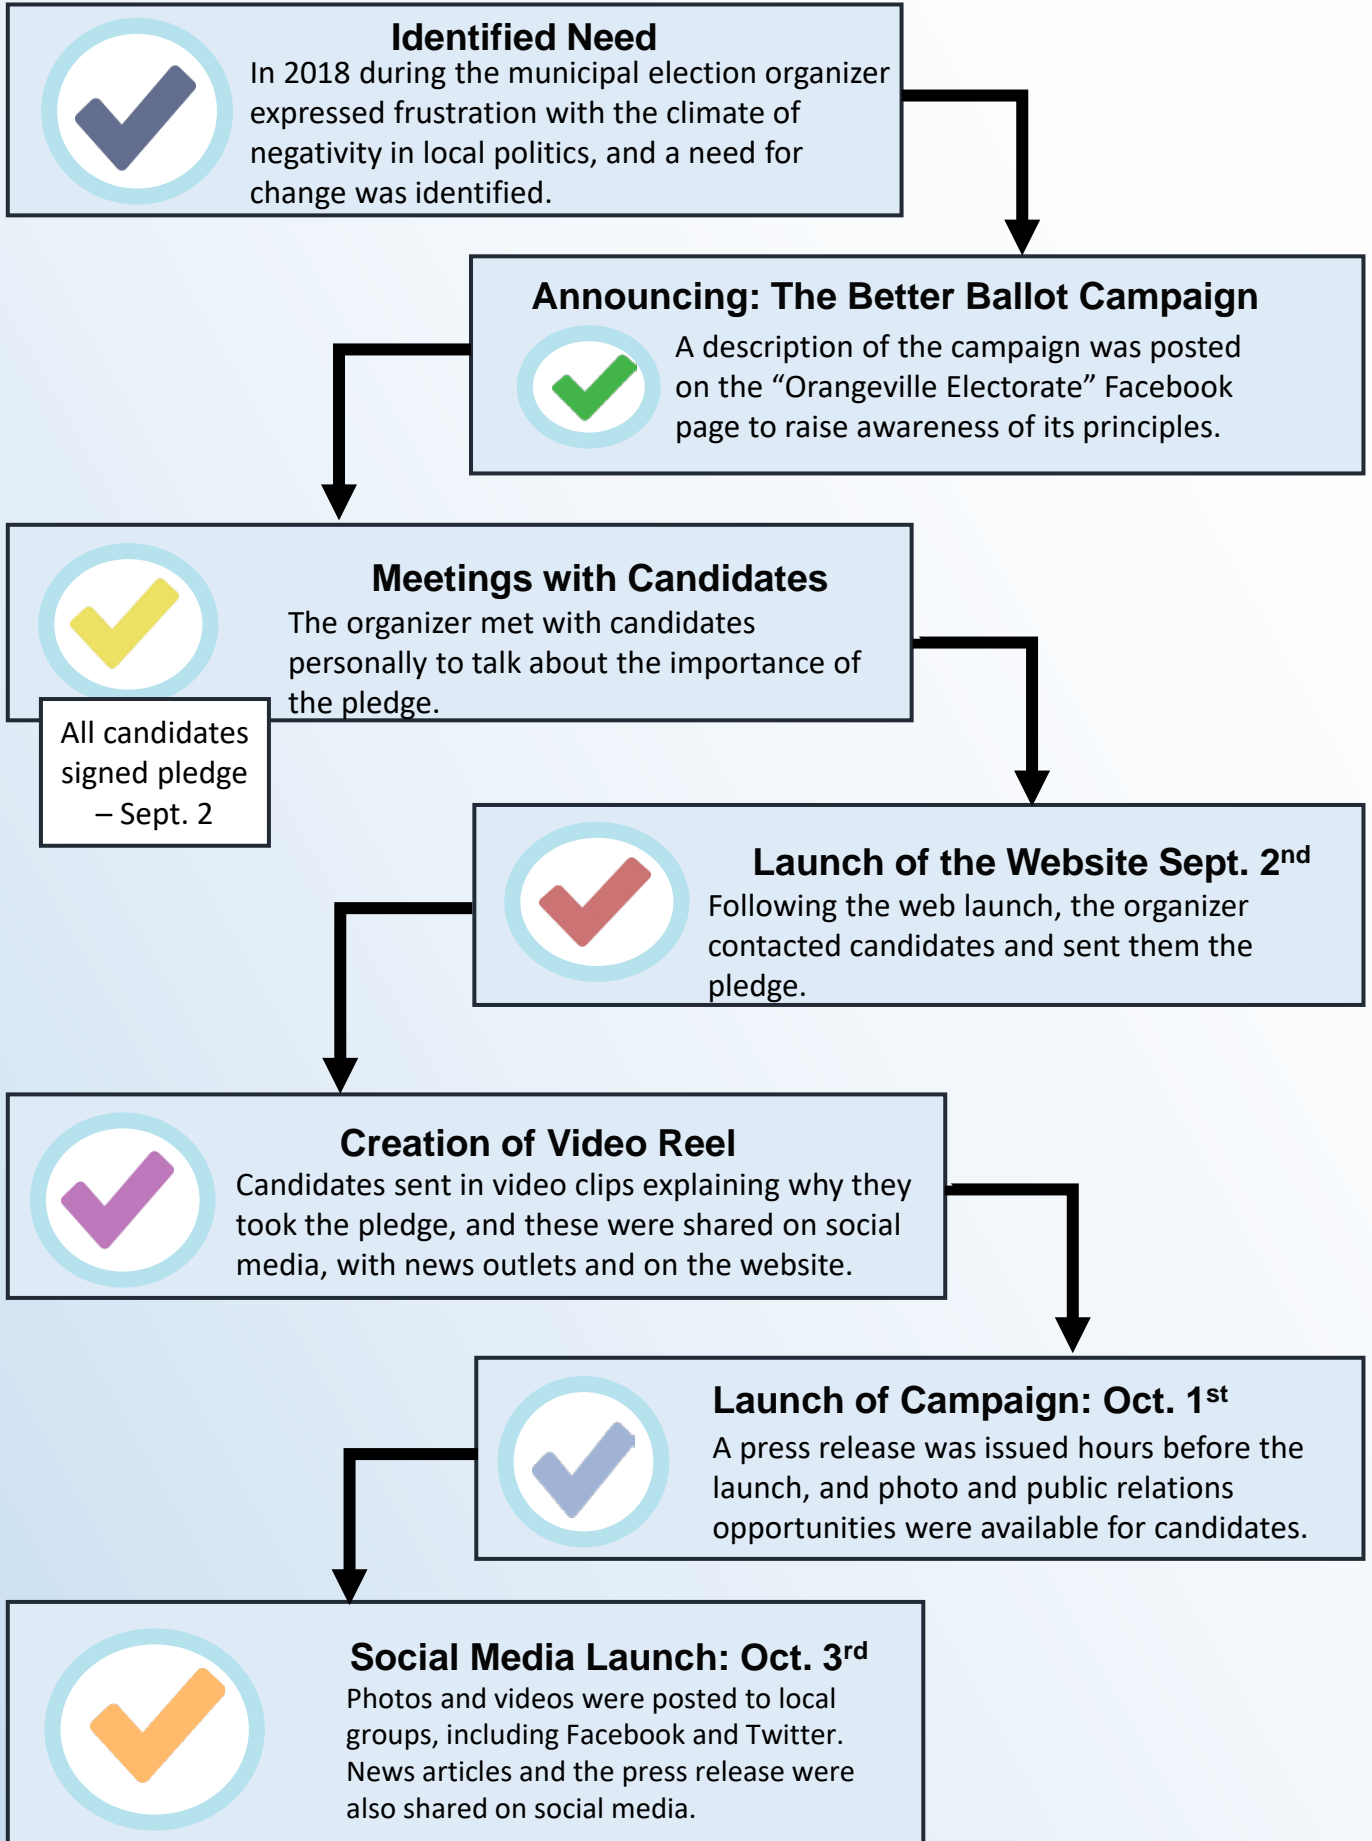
Identified Need
In 2018 during the municipal election organizer expressed frustration with the climate of negativity in local politics, and a need for change was identified.

Announcing: The Better Ballot Campaign
A description of the campaign was posted on the “Orangeville Electorate” Facebook page to raise awareness of its principles.

Meetings with Candidates
The organizer met with candidates personally to talk about the importance of the pledge.

All candidates signed pledge – Sept. 2

Launch of the Website Sept. 2$^{nd}$
Following the web launch, the organizer contacted candidates and sent them the pledge.

Creation of Video Reel
Candidates sent in video clips explaining why they took the pledge, and these were shared on social media, with news outlets and on the website.

Launch of Campaign: Oct. 1$^{st}$
A press release was issued hours before the launch, and photo and public relations opportunities were available for candidates.

Social Media Launch: Oct. 3$^{rd}$
Photos and videos were posted to local groups, including Facebook and Twitter. News articles and the press release were also shared on social media.